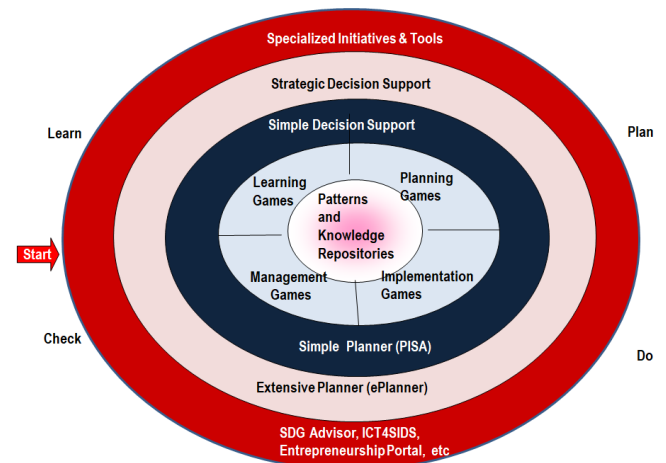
Specialized Initiatives & Tools

Strategic Decision Support

Learn

Plan

Simple Decision Support

Learning Games

Planning Games

Patterns and Knowledge Repositories

Start

Management Games

Implementation Games

Check

Simple Planner (PISA)

Do

Extensive Planner (ePlanner)

SDG Advisor, ICT4SIDS, Entrepreneurship Portal, etc